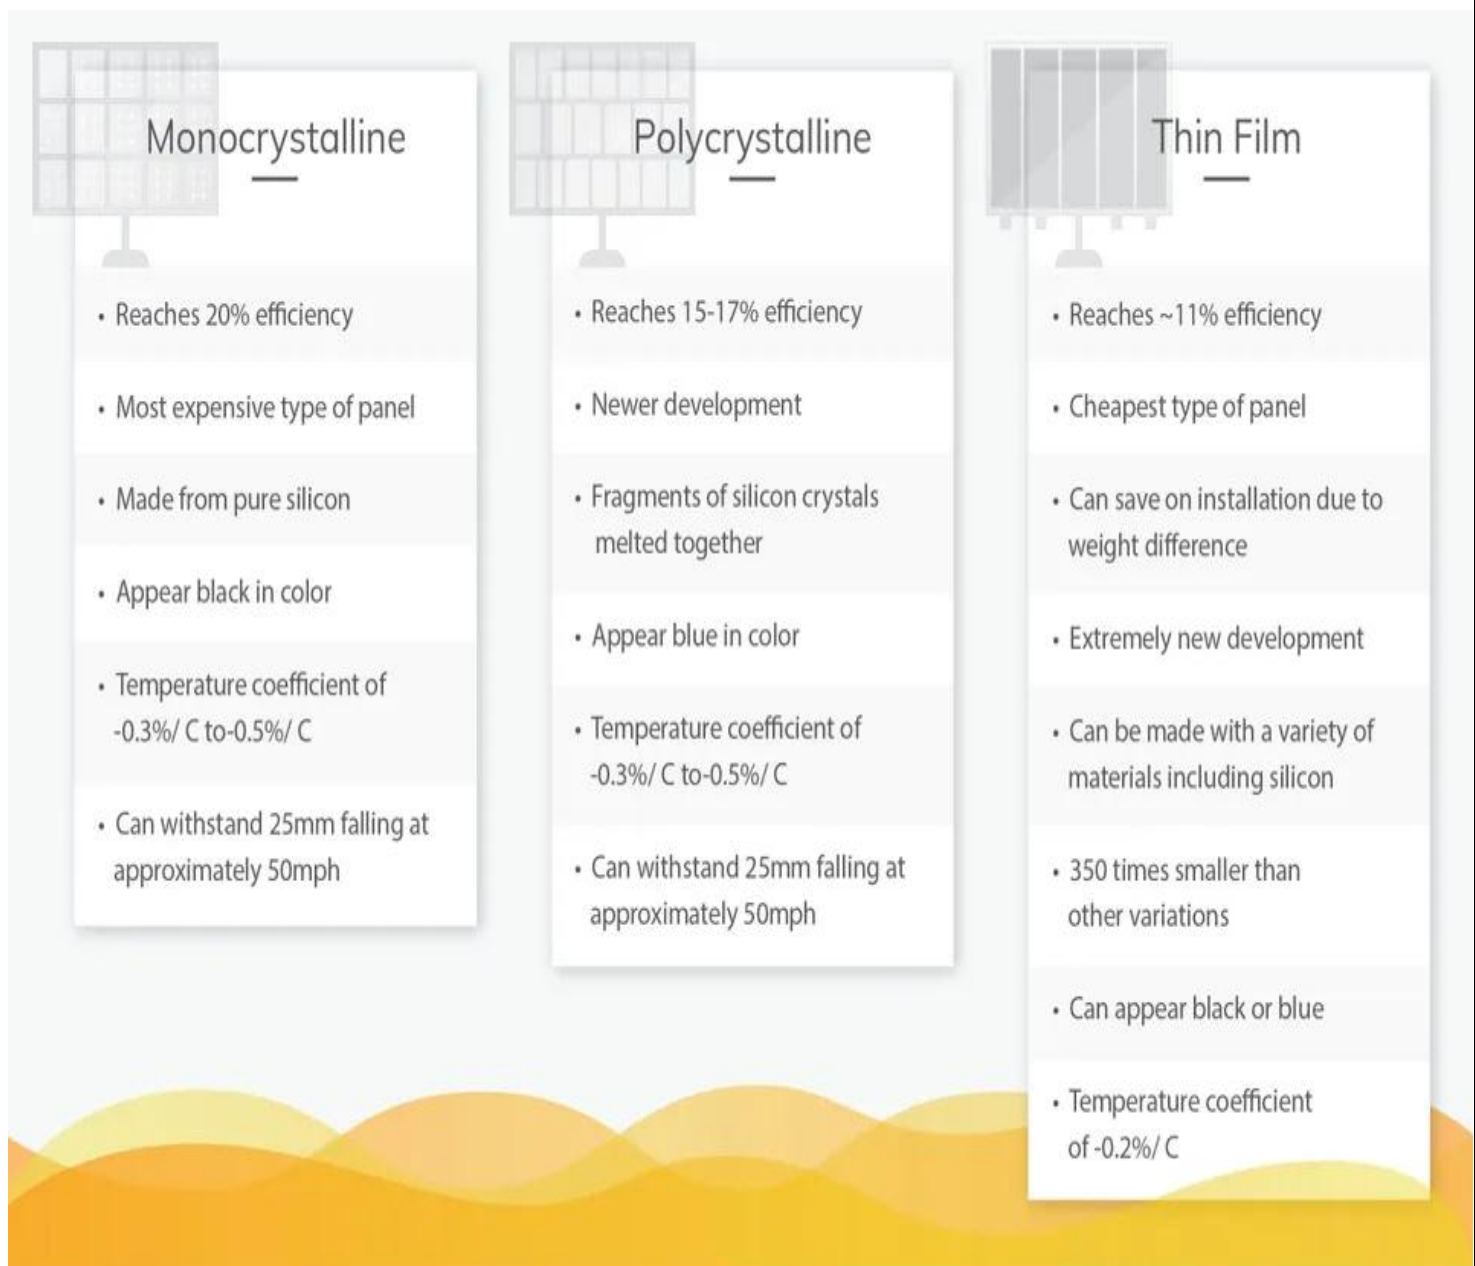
Monocrystalline

• Reaches 20% efficiency

• Most expensive type of panel

• Made from pure silicon

• Appear black in color

• Temperature coefficient of -0.3%/ C to-0.5%/ C

• Can withstand 25mm falling at approximately 50mph

Polycrystalline

• Reaches 15-17% efficiency

• Newer development

• Fragments of silicon crystals melted together

• Appear blue in color

• Temperature coefficient of -0.3%/ C to-0.5%/ C

• Can withstand 25mm falling at approximately 50mph

Thin Film

• Reaches ~11% efficiency

• Cheapest type of panel

• Can save on installation due to weight difference

• Extremely new development

• Can be made with a variety of materials including silicon

• 350 times smaller than other variations

• Can appear black or blue

• Temperature coefficient of -0.2%/ C